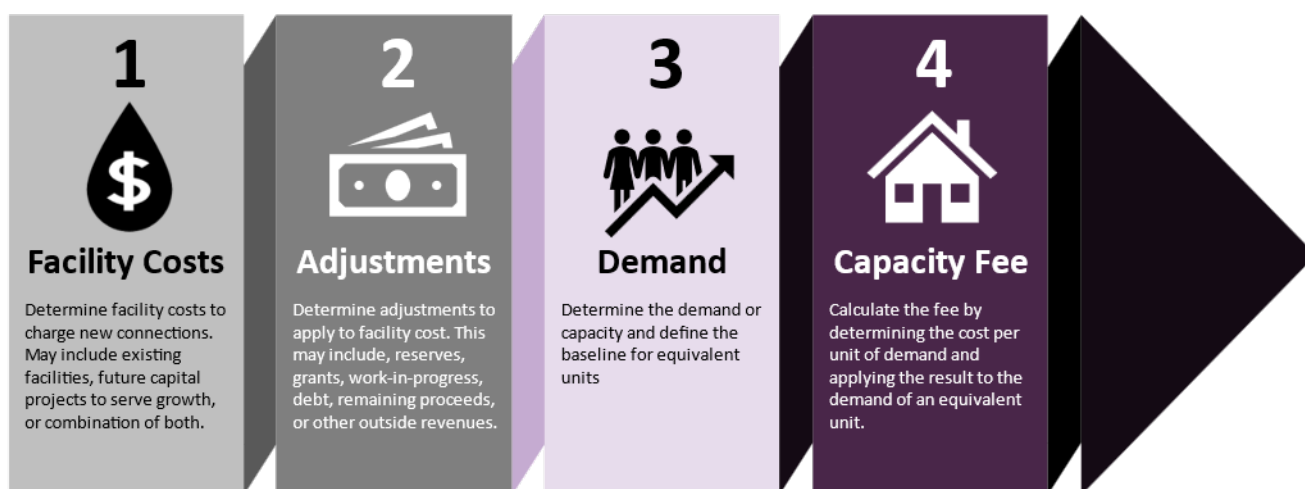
1

$

Facility Costs

Determine facility costs to charge new connections. May include existing facilities, future capital projects to serve growth, or combination of both.

2

Adjustments

Determine adjustments to apply to facility cost. This may include, reserves, grants, work-in-progress, debt, remaining proceeds, or other outside revenues.

3

Demand

Determine the demand or capacity and define the baseline for equivalent units

4

Capacity Fee

Calculate the fee by determining the cost per unit of demand and applying the result to the demand of an equivalent unit.